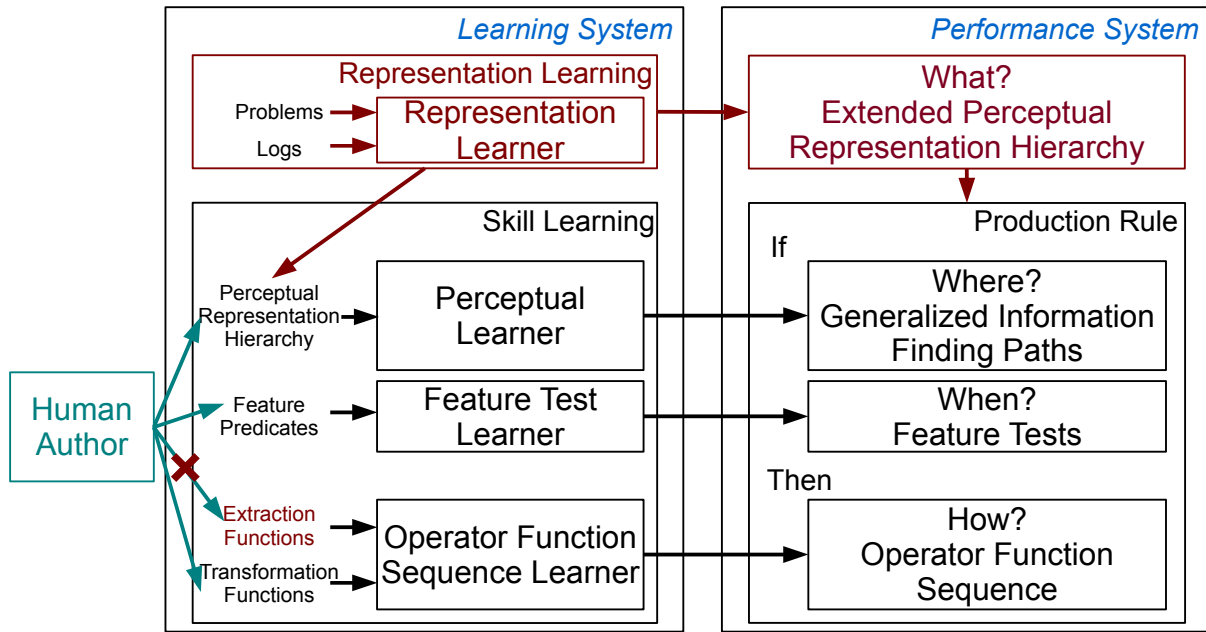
Learning System

Representation Learning

Problems

Logs

Representation Learner

Skill Learning

Perceptual Representation Hierarchy

Perceptual Learner

Human Author

Feature Predicates

Feature Test Learner

Extraction Functions

Transformation Functions

Operator Function Sequence Learner

Performance System

What? Extended Perceptual Representation Hierarchy

Production Rule

If

Where? Generalized Information Finding Paths

When? Feature Tests

Then

How? Operator Function Sequence